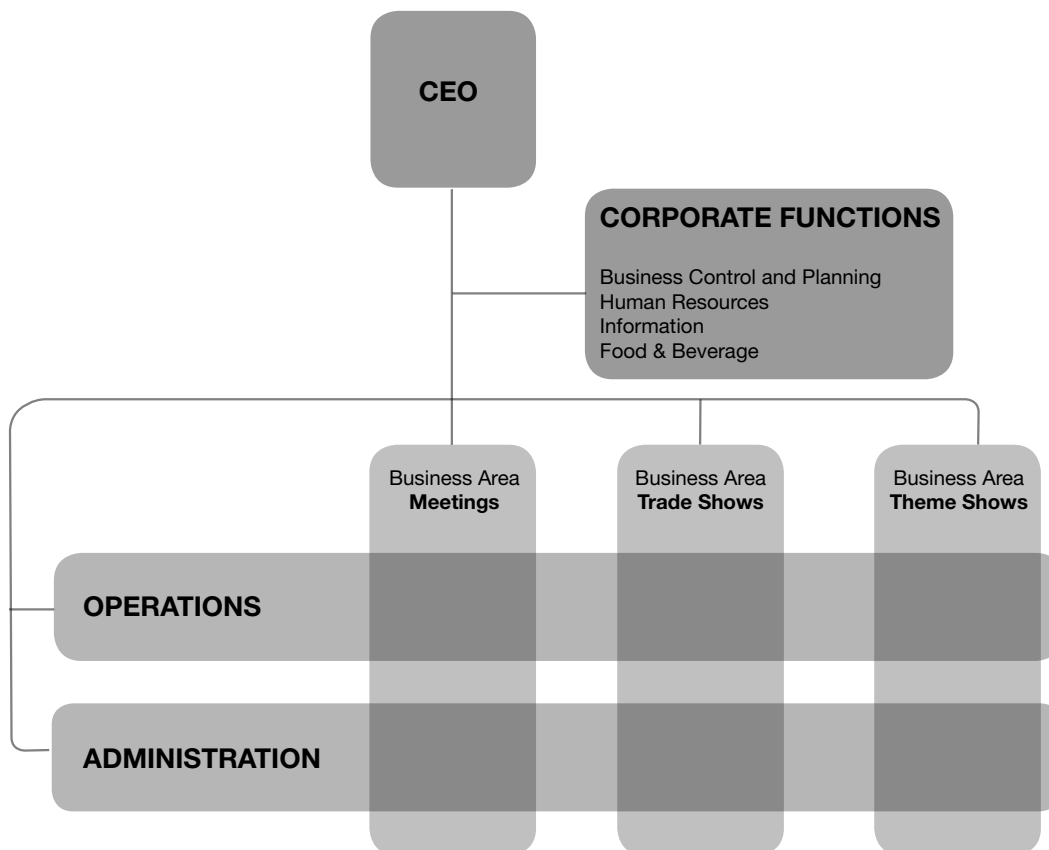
CEO

CORPORATE FUNCTIONS

Business Control and Planning
Human Resources
Information
Food & Beverage

Business Area
Meetings

Business Area
Trade Shows

Business Area
Theme Shows

OPERATIONS

ADMINISTRATION